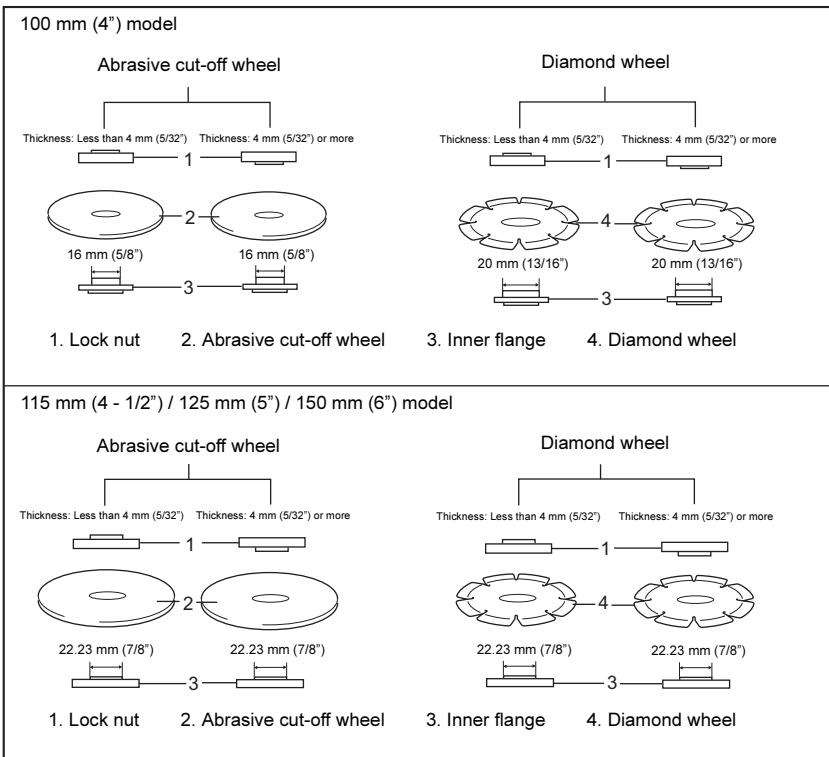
100 mm (4”) model

Abrasive cut-off wheel

Thickness: Less than 4 mm (5/32”)
Thickness: 4 mm (5/32”) or more

1

2

16 mm (5/8”)
16 mm (5/8”)

3

Diamond wheel

Thickness: Less than 4 mm (5/32”)
Thickness: 4 mm (5/32”) or more

1

4

20 mm (13/16”)
20 mm (13/16”)

3

1. Lock nut 2. Abrasive cut-off wheel 3. Inner flange 4. Diamond wheel

115 mm (4 - 1/2”) / 125 mm (5”) / 150 mm (6”) model

Abrasive cut-off wheel

Thickness: Less than 4 mm (5/32”)
Thickness: 4 mm (5/32”) or more

1

2

22.23 mm (7/8”)
22.23 mm (7/8”)

3

Diamond wheel

Thickness: Less than 4 mm (5/32”)
Thickness: 4 mm (5/32”) or more

1

4

22.23 mm (7/8”)
22.23 mm (7/8”)

3

1. Lock nut 2. Abrasive cut-off wheel 3. Inner flange 4. Diamond wheel